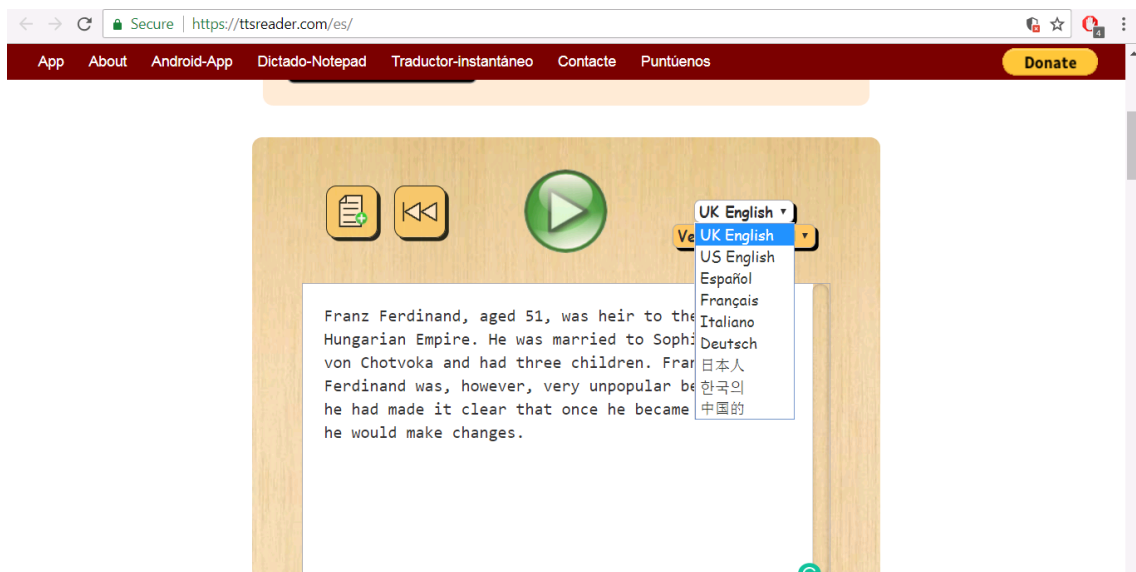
Secure | https://ttsreader.com/es/

App About Android-App Dictado-Notepad Traductor-instantáneo Contacte Puntúenos Donate

UK English
Ve
UK English
US English
Español
Français
Italiano
Deutsch
日本人
한국의
中国的

Franz Ferdinand, aged 51, was heir to the Hungarian Empire. He was married to Sophi von Chotvoka and had three children. Fran Ferdinand was, however, very unpopular be he had made it clear that once he became he would make changes.